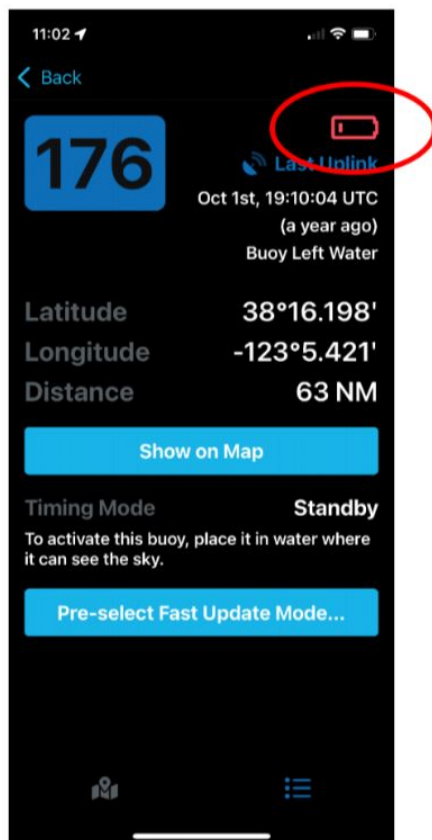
11:02

Back

176

Last Uplink

Oct 1st, 19:10:04 UTC
(a year ago)
Buoy Left Water

| | |
|---|---|
| Latitude | 38°16.198' |
| Longitude | -123°5.421' |
| Distance | 63 NM |

Show on Map

Timing Mode Standby

To activate this buoy, place it in water where it can see the sky.

Pre-select Fast Update Mode...